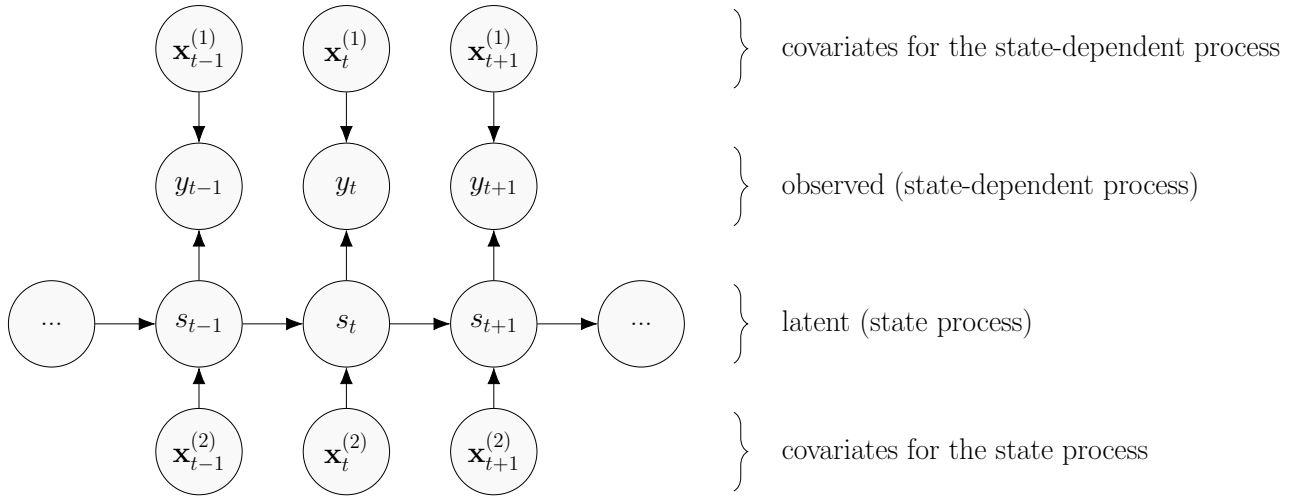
$\mathbf{x}_{t-1}^{(1)}$ $\mathbf{x}_{t}^{(1)}$ $\mathbf{x}_{t+1}^{(1)}$ covariates for the state-dependent process

$y_{t-1}$ $y_{t}$ $y_{t+1}$ observed (state-dependent process)

... $s_{t-1}$ $s_{t}$ $s_{t+1}$ ... latent (state process)

$\mathbf{x}_{t-1}^{(2)}$ $\mathbf{x}_{t}^{(2)}$ $\mathbf{x}_{t+1}^{(2)}$ covariates for the state process